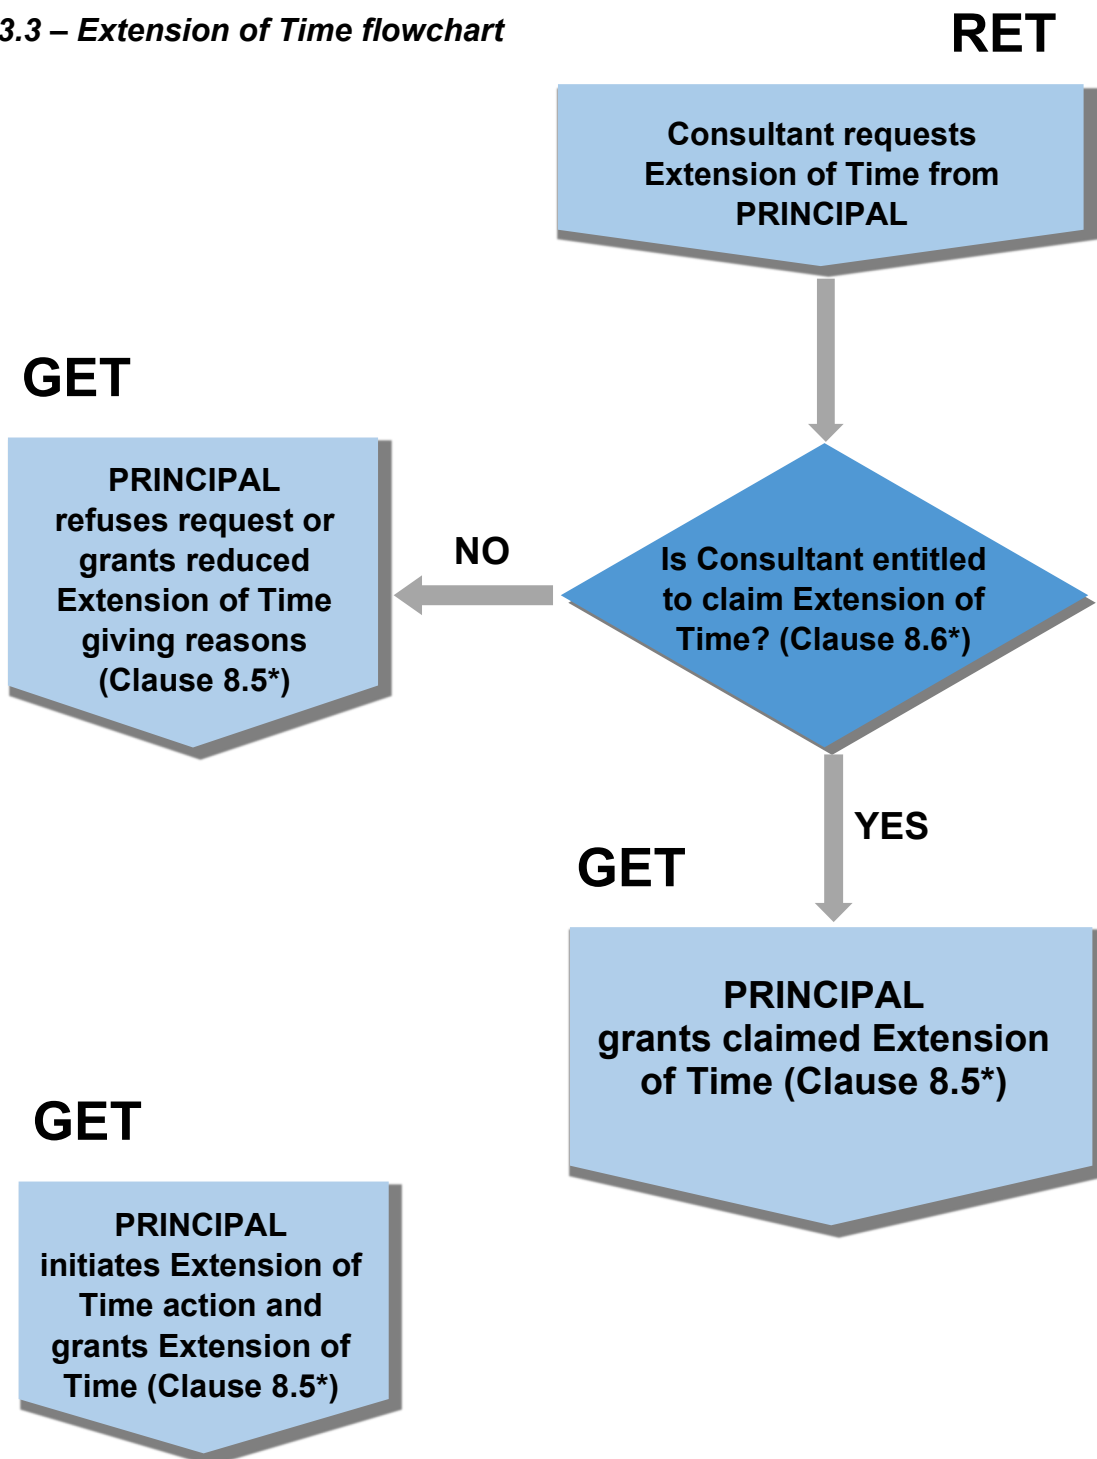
3.3 – Extension of Time flowchart

RET

Consultant requests Extension of Time from PRINCIPAL

GET

PRINCIPAL refuses request or grants reduced Extension of Time giving reasons (Clause 8.5*)

NO

Is Consultant entitled to claim Extension of Time? (Clause 8.6*)

YES

GET

PRINCIPAL grants claimed Extension of Time (Clause 8.5*)

GET

PRINCIPAL initiates Extension of Time action and grants Extension of Time (Clause 8.5*)